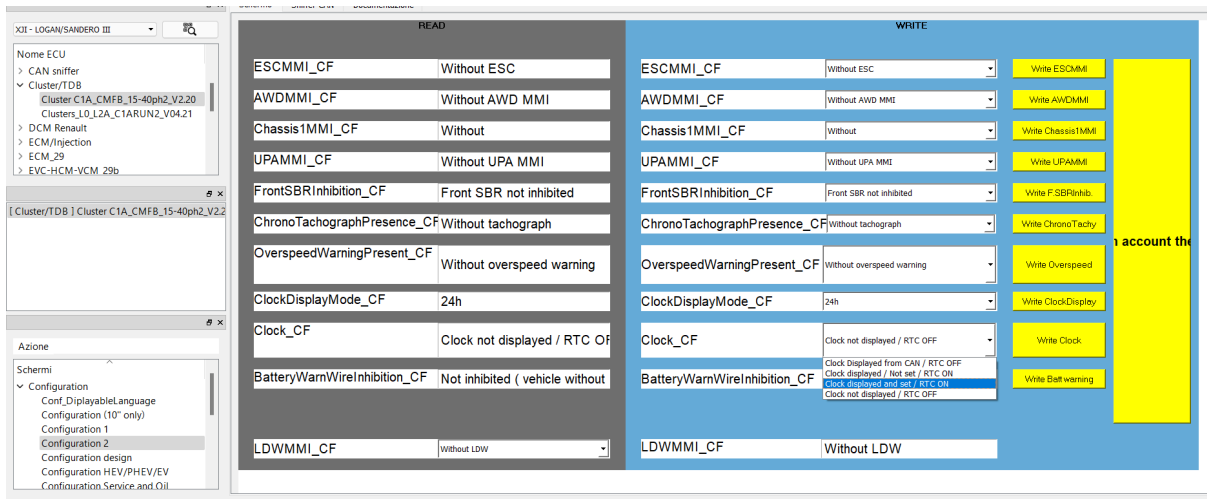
XJI - LOGAN/SANDERO III

Nome ECU
CAN sniffer
Cluster/TDB
Cluster C1A_CMFB_15-40ph2_V2.20
Clusters_L0_L2A_C1ARUN2_V04.21
DCM Renault
ECM/Injection
ECM_29
EVC-HCM-VCM_29b

[ Cluster/TDB ] Cluster C1A_CMFB_15-40ph2_V2.2

Azione
Schermi
Configuration
Conf_DiplayableLanguage
Configuration (10" only)
Configuration 1
Configuration 2
Configuration design
Configuration HEV/PHEV/EV
Configuration Service and Oil

READ

| | |
|---|---|
| ESCMMI_CF | Without ESC |
| AWDMMI_CF | Without AWD MMI |
| Chassis1MMI_CF | Without |
| UPAMMI_CF | Without UPA MMI |
| FrontSBRInhibition_CF | Front SBR not inhibited |
| ChronoTachographPresence_CF | Without tachograph |
| OverspeedWarningPresent_CF | Without overspeed warning |
| ClockDisplayMode_CF | 24h |
| Clock_CF | Clock not displayed / RTC OF |
| BatteryWarnWireInhibition_CF | Not inhibited ( vehicle without |
| LDWMMI_CF | Without LDW |

WRITE

| | | |
|---|---|---|
| ESCMMI_CF | Without ESC | Write ESCMMI |
| AWDMMI_CF | Without AWD MMI | Write AWDMMI |
| Chassis1MMI_CF | Without | Write Chassis1MMI |
| UPAMMI_CF | Without UPA MMI | Write UPAMMI |
| FrontSBRInhibition_CF | Front SBR not inhibited | Write F.SBRInhib. |
| ChronoTachographPresence_CF | Without tachograph | Write ChronoTachy |
| OverspeedWarningPresent_CF | Without overspeed warning | Write Overspeed |
| ClockDisplayMode_CF | 24h | Write ClockDisplay |
| Clock_CF | Clock not displayed / RTC OFF | Write Clock |
| BatteryWarnWireInhibition_CF | | Write Batt warning |
| LDWMMI_CF | Without LDW | |

Clock Displayed from CAN / RTC OFF
Clock displayed / Not set / RTC ON
Clock displayed and set / RTC ON
Clock not displayed / RTC OFF

n account the